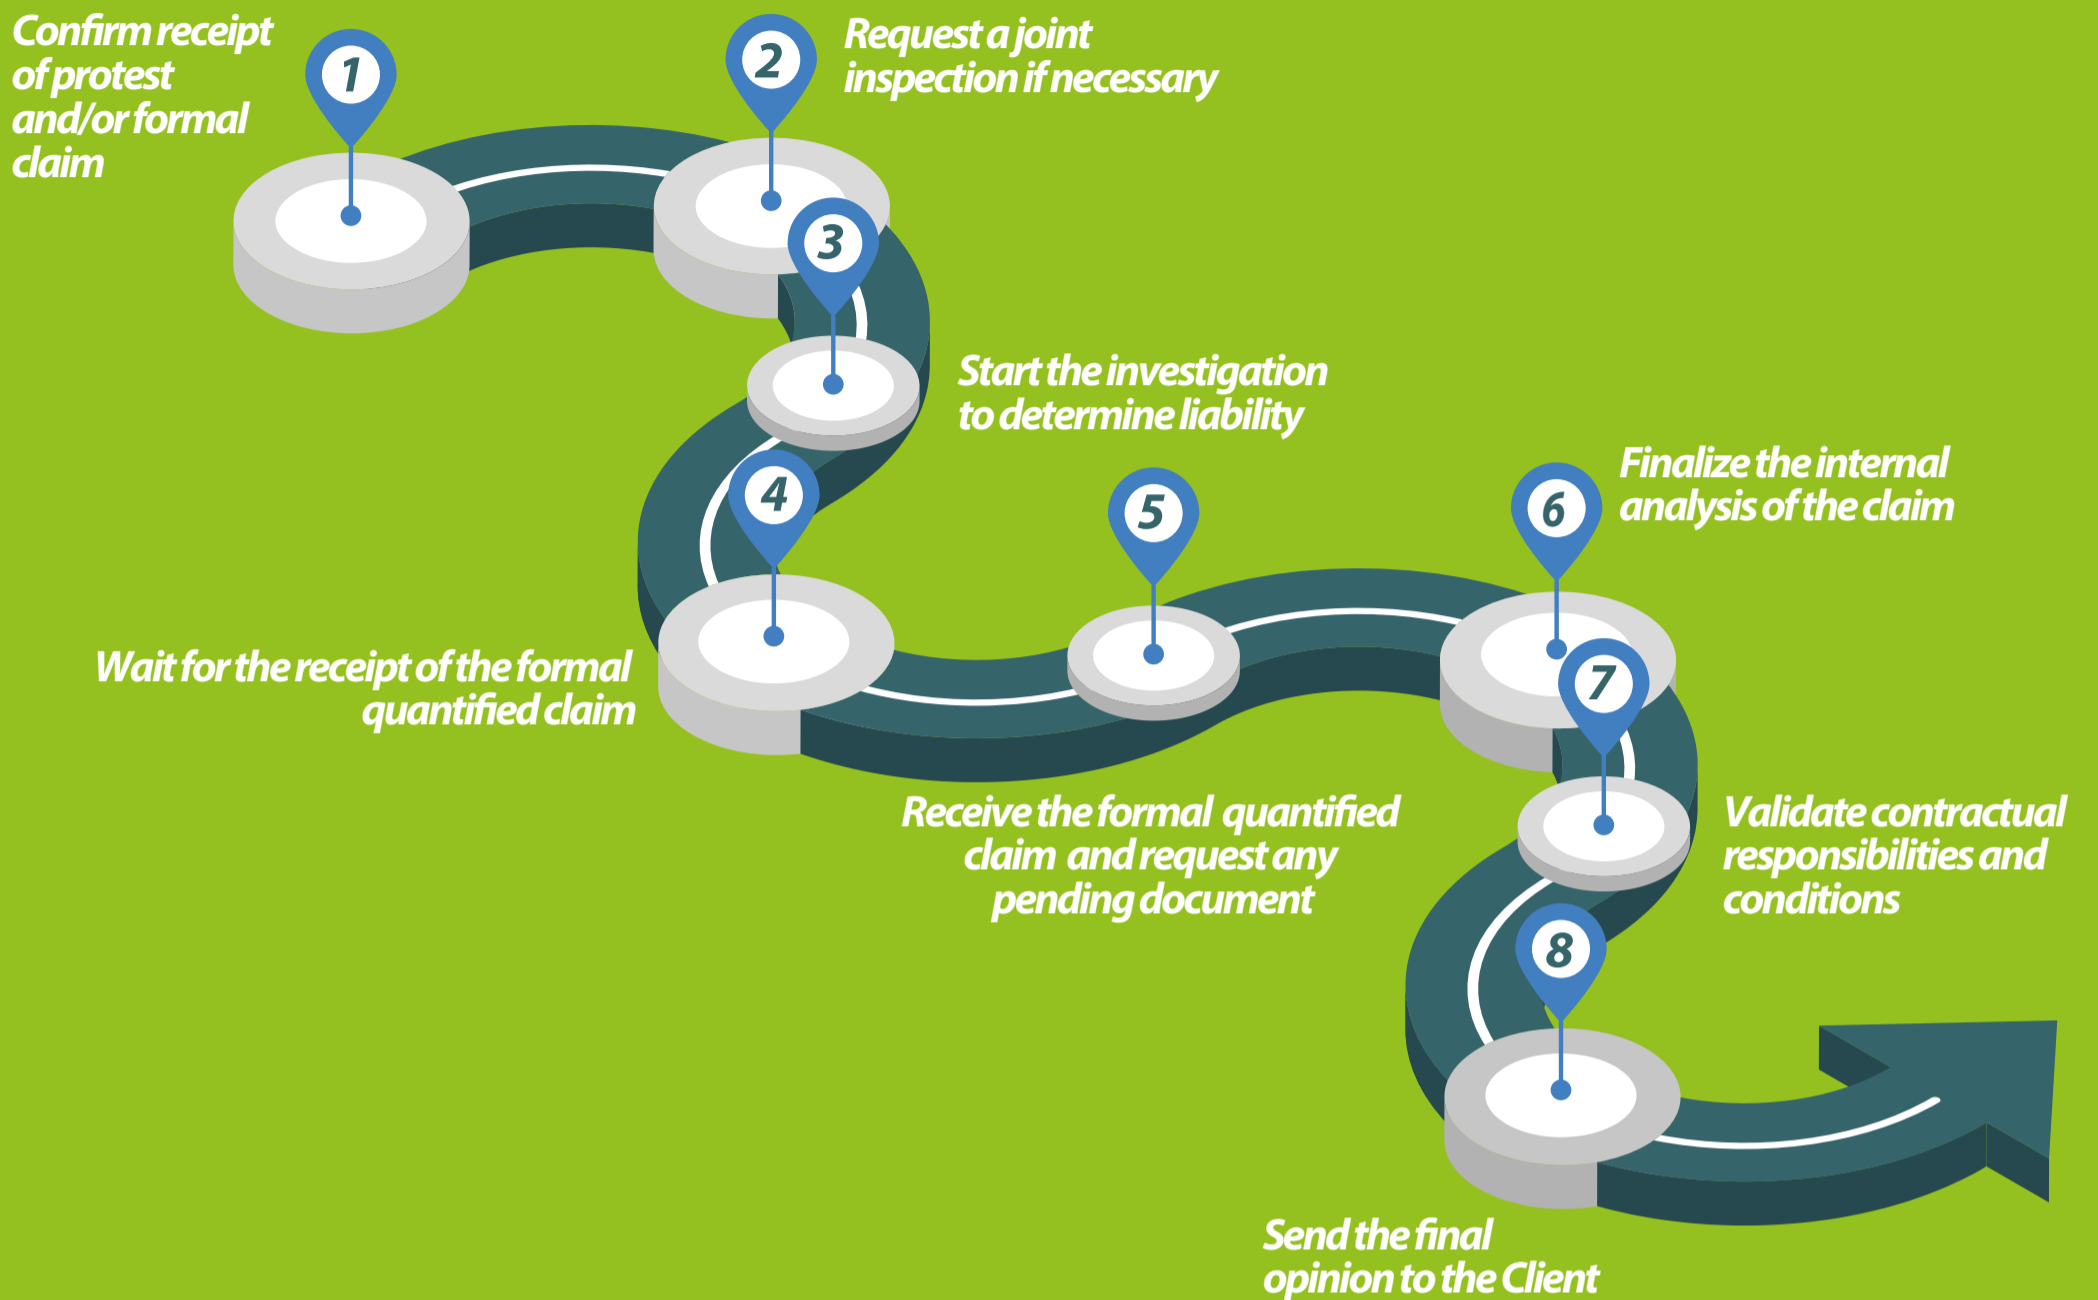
Confirm receipt of protest and/or formal claim

1

2

Request a joint inspection if necessary

3

Start the investigation to determine liability

4

Wait for the receipt of the formal quantified claim

5

Receive the formal quantified claim and request any pending document

6

Finalize the internal analysis of the claim

7

Validate contractual responsibilities and conditions

8

Send the final opinion to the Client